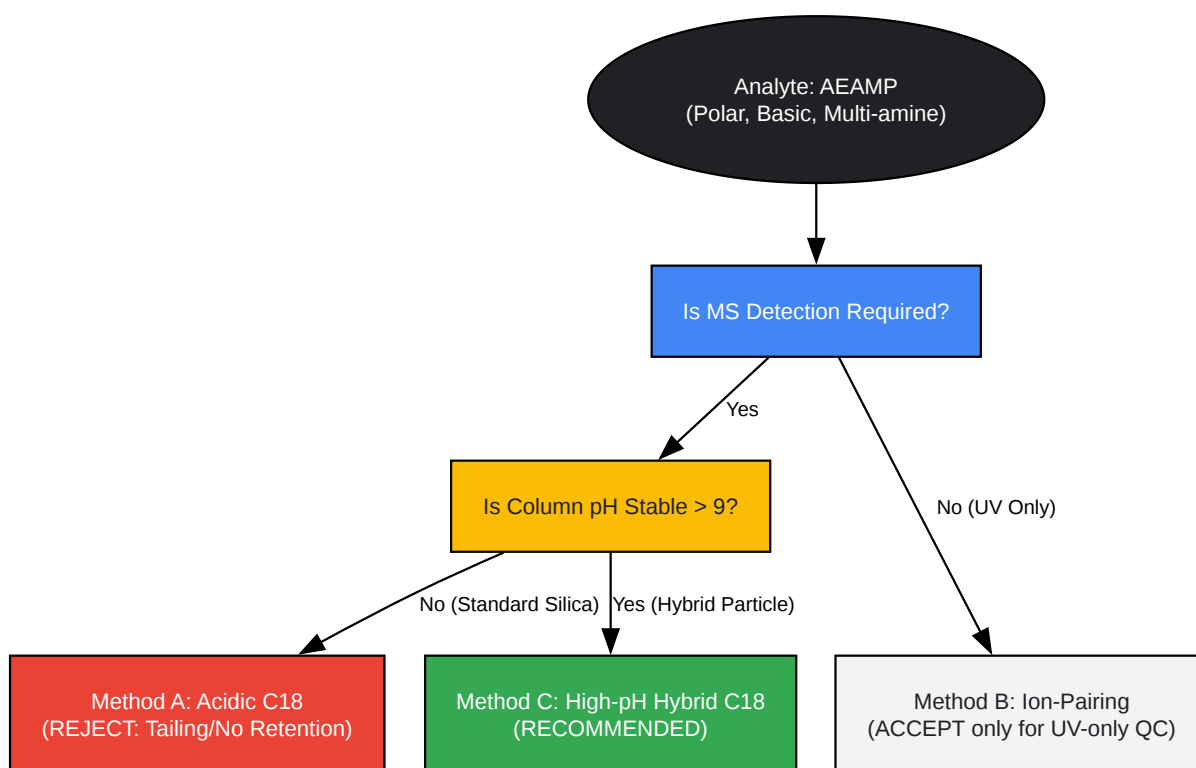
Analyte: AEAMP
(Polar, Basic, Multi-amine)

Is MS Detection Required?

Yes

No (UV Only)

Is Column pH Stable > 9?

No (Standard Silica)

Yes (Hybrid Particle)

Method A: Acidic C18
(REJECT: Tailing/No Retention)

Method C: High-pH Hybrid C18
(RECOMMENDED)

Method B: Ion-Pairing
(ACCEPT only for UV-only QC)